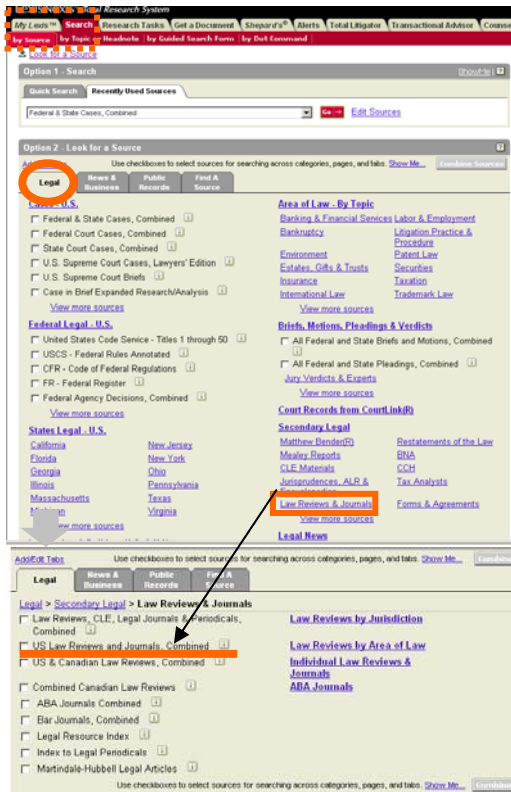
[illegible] Legal Research System

My Lexis™ | Search | Research Tasks | Get a Document | Shepard's® | Alerts | Total Litigator | Transactional Advisor | Counsel

by Source | by Topic or Headnote | by Guided Search Form | by Dot Command

Look for a Source

Option 1 - Search

Show Me

Quick Search | Recently Used Sources

Federal & State Cases, Combined

Go

Edit Sources

Option 2 - Look for a Source

Use checkboxes to select sources for searching across categories, pages, and tabs. Show Me...

Combine Sources

Legal | News & Business | Public Records | Find A Source

Cases - U.S.

Federal & State Cases, Combined

Federal Court Cases, Combined

State Court Cases, Combined

U.S. Supreme Court Cases, Lawyers' Edition

U.S. Supreme Court Briefs

Case in Brief Expanded Research/Analysis

View more sources

Federal Legal - U.S.

United States Code Service - Titles 1 through 50

USCS - Federal Rules Annotated

CFR - Code of Federal Regulations

FR - Federal Register

Federal Agency Decisions, Combined

View more sources

States Legal - U.S.

California | New Jersey
Florida | New York
Georgia | Ohio
Illinois | Pennsylvania
Massachusetts | Texas
Michigan | Virginia

View more sources

Area of Law - By Topic

Banking & Financial Services | Labor & Employment
Bankruptcy | Litigation Practice & Procedure
Environment | Patent Law
Estates, Gifts & Trusts | Securities
Insurance | Taxation
International Law | Trademark Law

View more sources

Briefs, Motions, Pleadings & Verdicts

All Federal and State Briefs and Motions, Combined

All Federal and State Pleadings, Combined

Jury Verdicts & Experts

View more sources

Court Records from CourtLink(R)

Secondary Legal

Matthew Bender(R) | Restatements of the Law
Mealey Reports | BNA
CLE Materials | CCH
Jurisprudences, ALR & Encyclopedias | Tax Analysts
Law Reviews & Journals | Forms & Agreements

View more sources

Legal News

Add/Edit Tabs

Use checkboxes to select sources for searching across categories, pages, and tabs. Show Me...

Combine

Legal | News & Business | Public Records | Find A Source

Legal > Secondary Legal > Law Reviews & Journals

Law Reviews, CLE, Legal Journals & Periodicals, Combined

US Law Reviews and Journals, Combined

US & Canadian Law Reviews, Combined

Combined Canadian Law Reviews

ABA Journals Combined

Bar Journals, Combined

Legal Resource Index

Index to Legal Periodicals

Martindale-Hubbell Legal Articles

Law Reviews by Jurisdiction

Law Reviews by Area of Law

Individual Law Reviews & Journals

ABA Journals

Use checkboxes to select sources for searching across categories, pages, and tabs. Show Me...

Combine